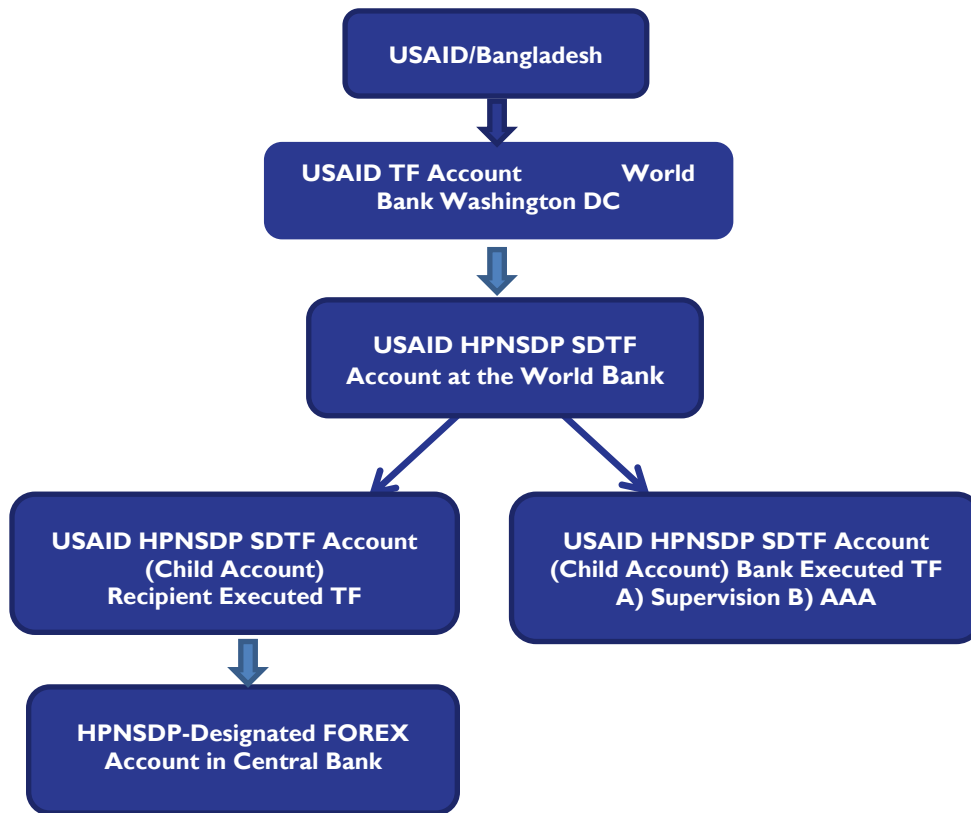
USAID/Bangladesh

USAID TF Account World Bank Washington DC

USAID HPNSDP SDTF Account at the World Bank

USAID HPNSDP SDTF Account (Child Account) Recipient Executed TF

USAID HPNSDP SDTF Account (Child Account) Bank Executed TF A) Supervision B) AAA

HPNSDP-Designated FOREX Account in Central Bank